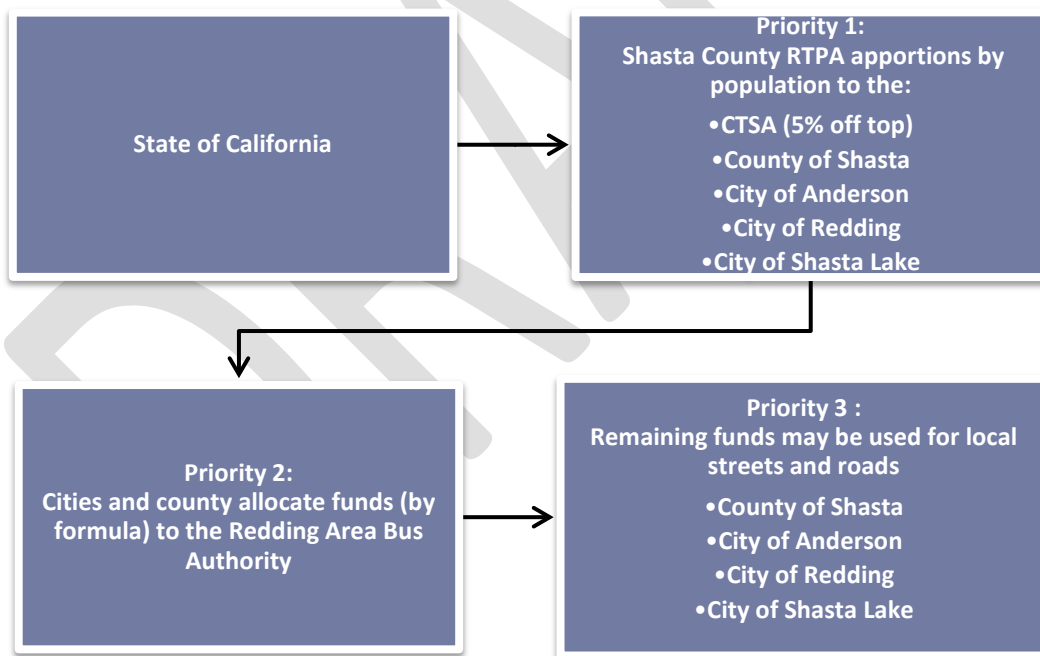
State of California

Priority 1:
Shasta County RTPA apportions by population to the:
•CTSA (5% off top)
•County of Shasta
•City of Anderson
•City of Redding
•City of Shasta Lake

Priority 2:
Cities and county allocate funds (by formula) to the Redding Area Bus Authority

Priority 3 :
Remaining funds may be used for local streets and roads
•County of Shasta
•City of Anderson
•City of Redding
•City of Shasta Lake